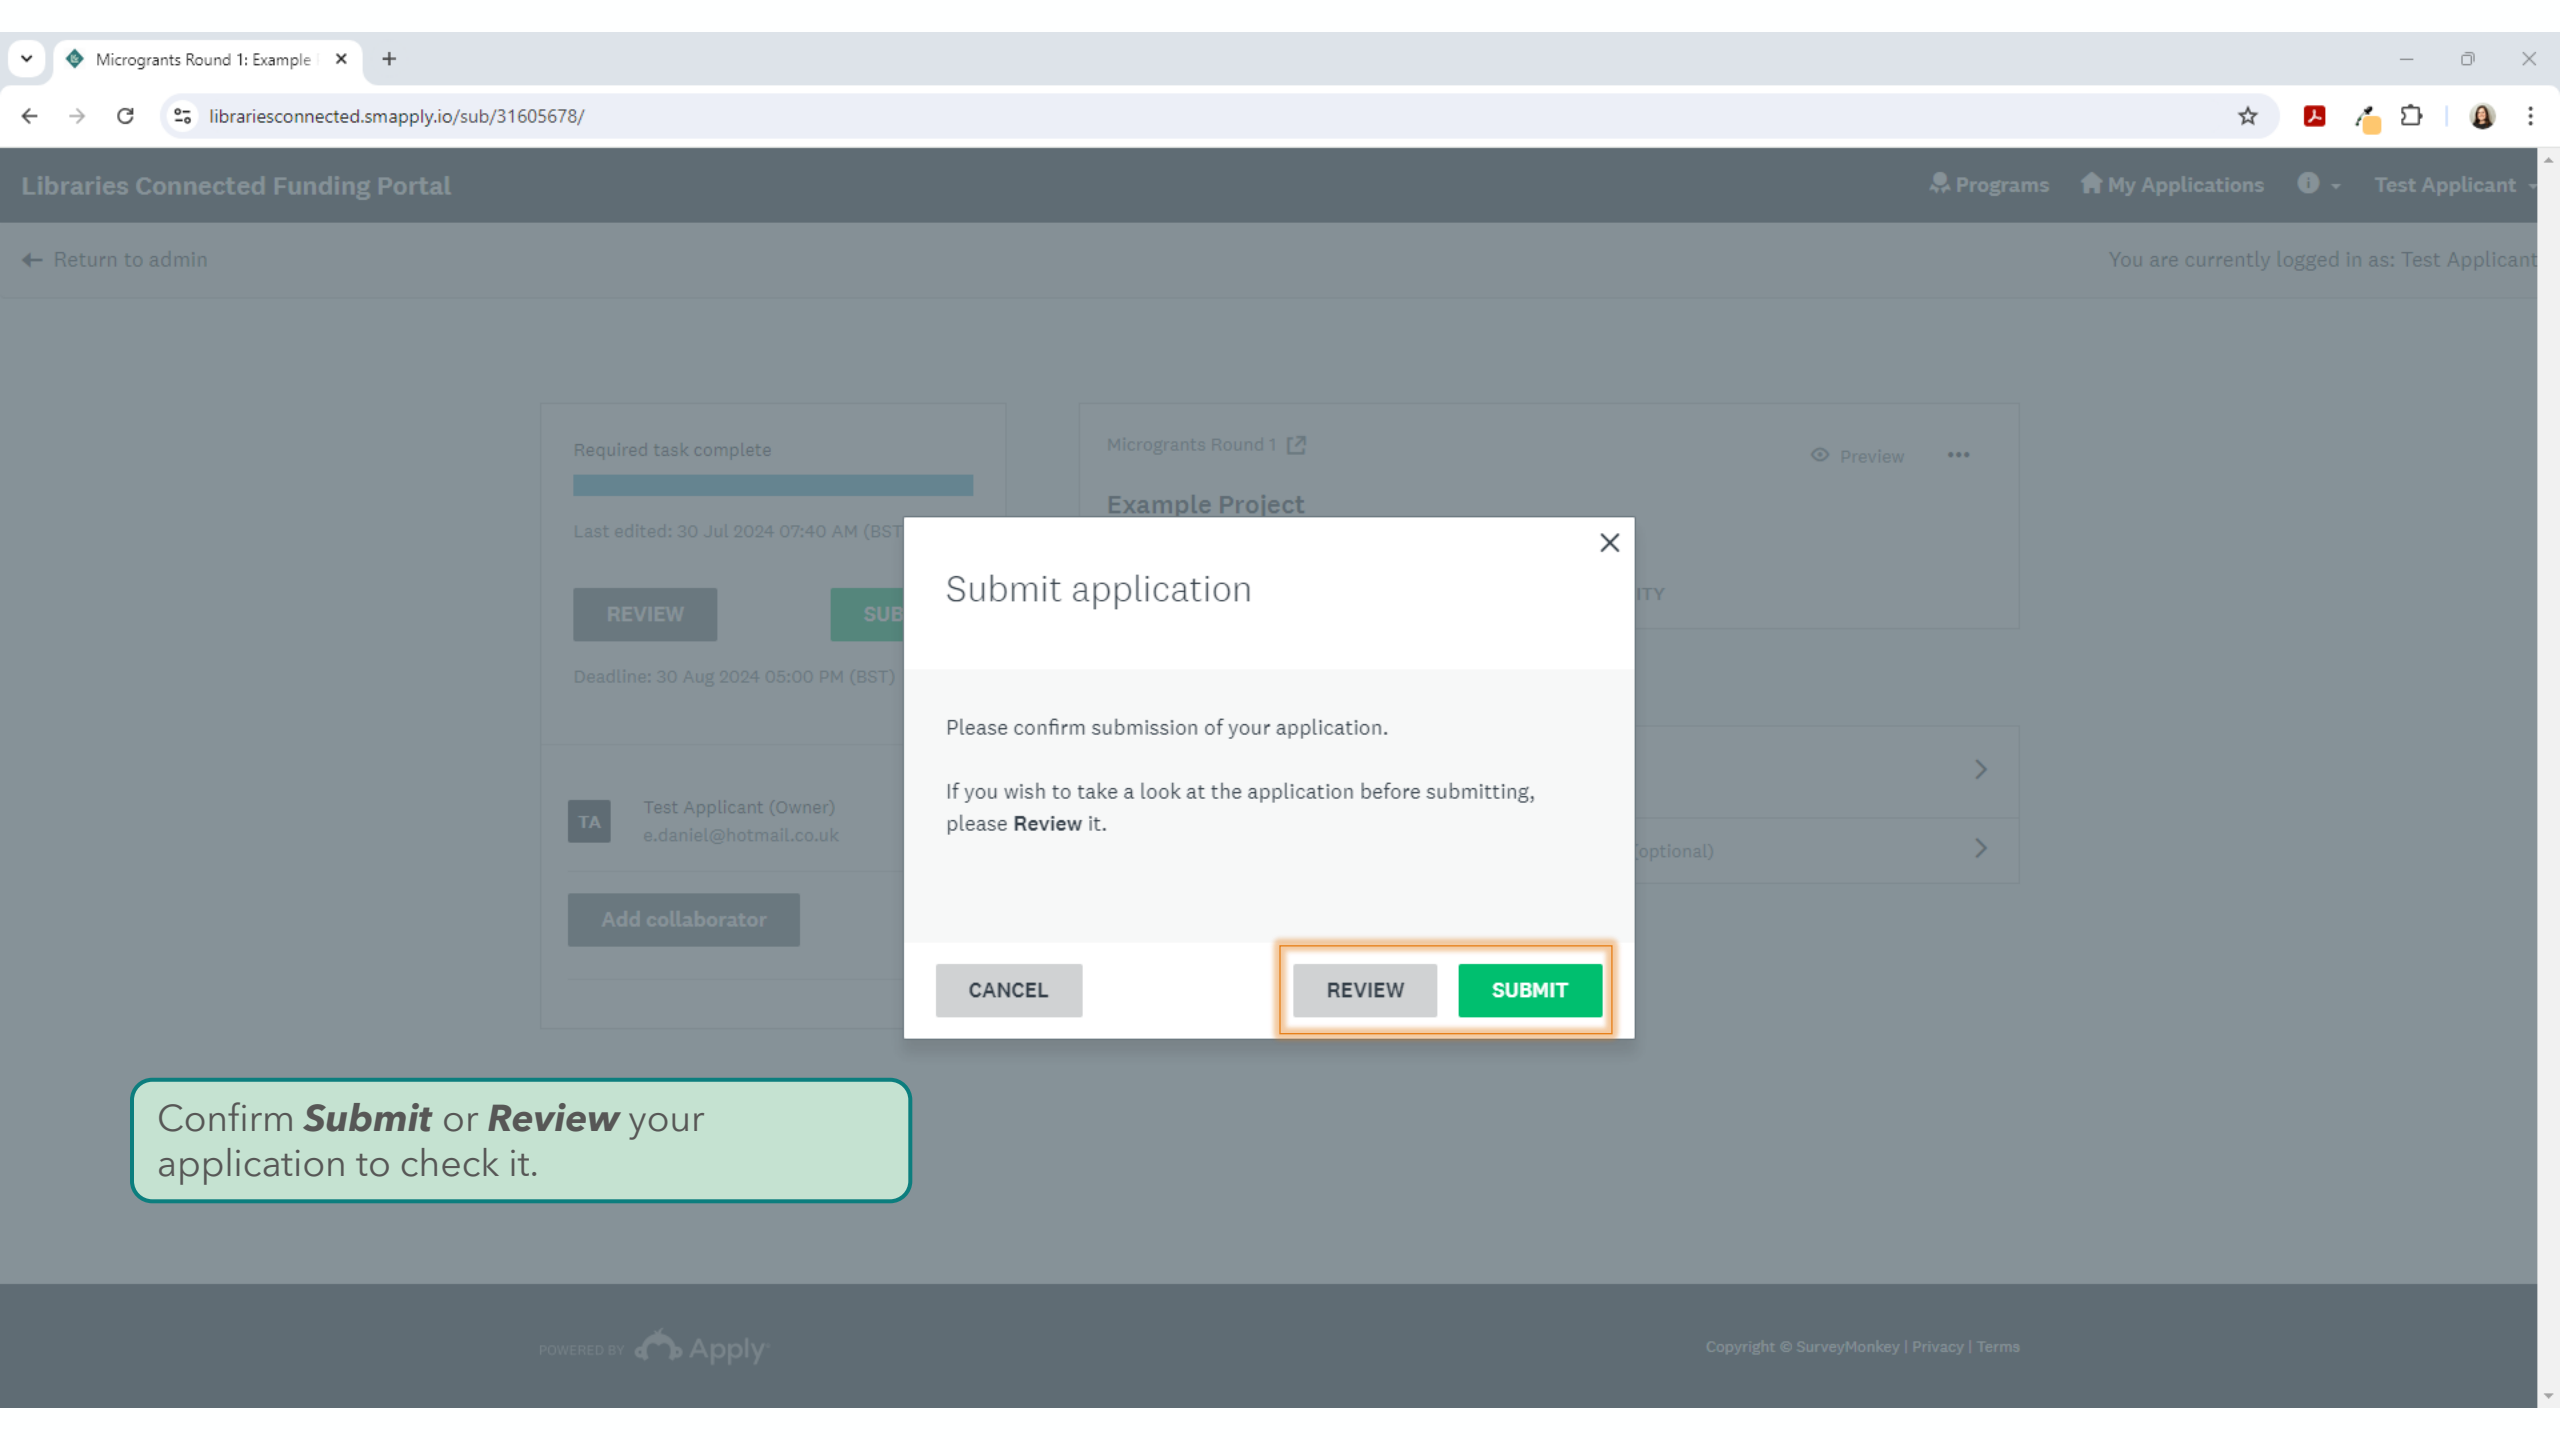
Microgrants Round 1: Example

librariesconnected.smapply.io/sub/31605678/

Libraries Connected Funding Portal

Programs  My Applications  Test Applicant

Return to admin

You are currently logged in as: Test Applicant

Required task complete

Last edited: 30 Jul 2024 07:40 AM (BST

REVIEW  SUB

Deadline: 30 Aug 2024 05:00 PM (BST)

TA  Test Applicant (Owner)
e.daniel@hotmail.co.uk

Add collaborator

Microgrants Round 1

Preview

Example Project

ITY

(optional)

Submit application

Please confirm submission of your application.

If you wish to take a look at the application before submitting, please **Review** it.

CANCEL  REVIEW  SUBMIT

Confirm ***Submit*** or ***Review*** your application to check it.

POWERED BY Apply

Copyright © SurveyMonkey | Privacy | Terms